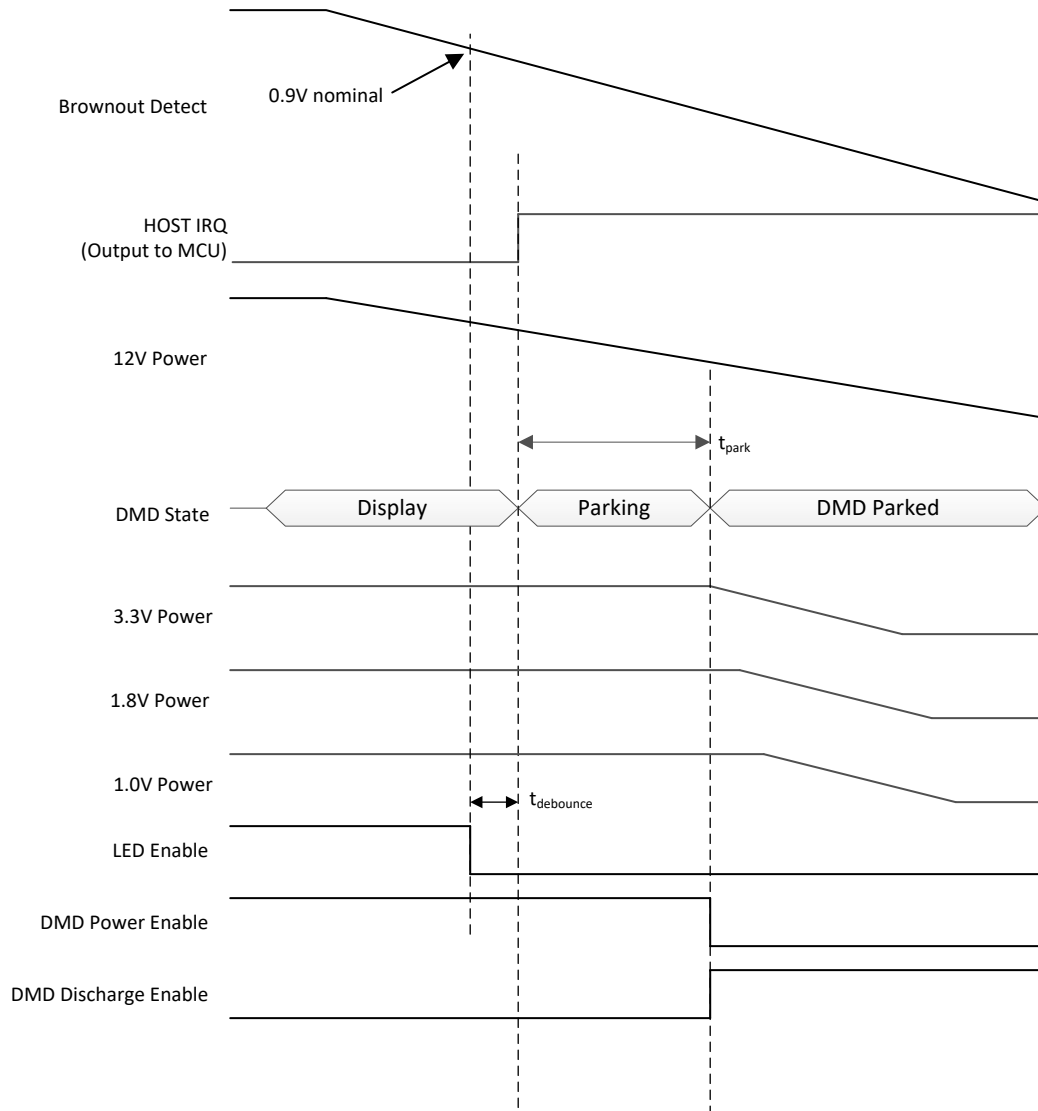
Brownout Detect

0.9V nominal

HOST IRQ
(Output to MCU)

12V Power

$t_{park}$

DMD State

Display

Parking

DMD Parked

3.3V Power

1.8V Power

1.0V Power

$t_{debounce}$

LED Enable

DMD Power Enable

DMD Discharge Enable